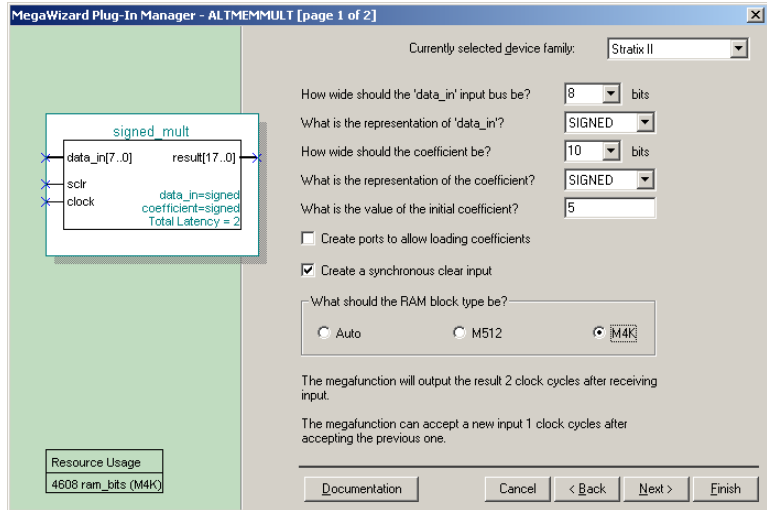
MegaWizard Plug-In Manager - ALTMEMMULT [page 1 of 2]

Currently selected device family: Stratix II

signed_mult
data_in[7..0]
sclr
clock
result[17..0]
data_in=signed
coefficient=signed
Total Latency = 2

How wide should the 'data_in' input bus be? 8 bits
What is the representation of 'data_in'? SIGNED
How wide should the coefficient be? 10 bits
What is the representation of the coefficient? SIGNED
What is the value of the initial coefficient? 5

Create ports to allow loading coefficients

Create a synchronous clear input

What should the RAM block type be?
Auto
M512
M4K

The megafunction will output the result 2 clock cycles after receiving input.

The megafunction can accept a new input 1 clock cycles after accepting the previous one.

Resource Usage
4608 ram_bits (M4K)

Documentation
Cancel
< Back
Next >
Finish